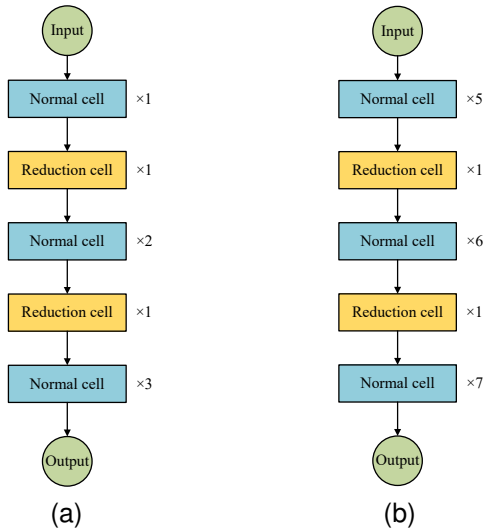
Input

Normal cell ×1

Reduction cell ×1

Normal cell ×2

Reduction cell ×1

Normal cell ×3

Output

(a)

Input

Normal cell ×5

Reduction cell ×1

Normal cell ×6

Reduction cell ×1

Normal cell ×7

Output

(b)